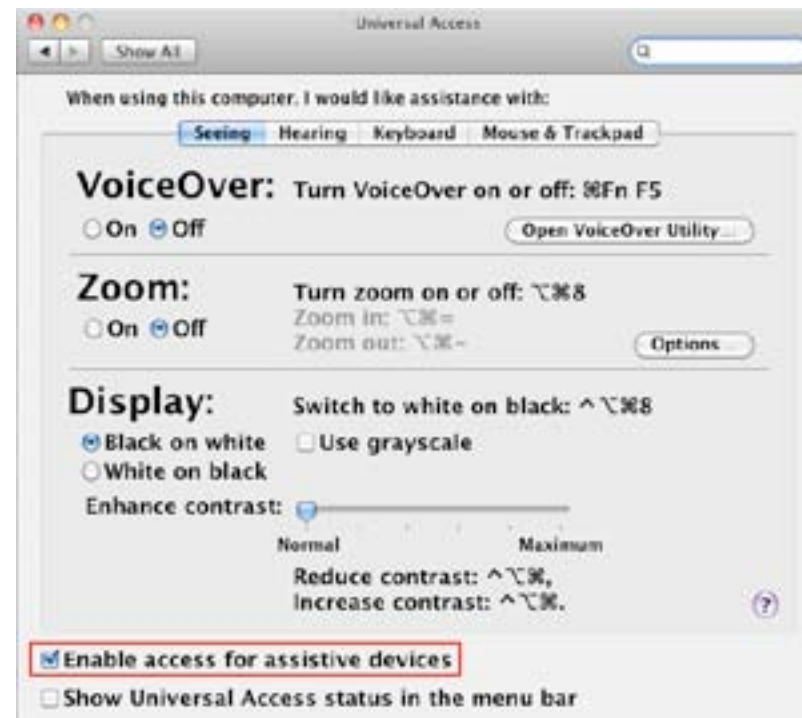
Universal Access

Show All

When using this computer, I would like assistance with:

Seeing Hearing Keyboard Mouse & Trackpad

VoiceOver: Turn VoiceOver on or off: ⌘Fn F5

On Off

Open VoiceOver Utility...

Zoom: Turn zoom on or off: ⌥⌘8

On Off

Zoom in: ⌥⌘=

Zoom out: ⌥⌘-

Options...

Display: Switch to white on black: ^⌥⌘8

Black on white

Use grayscale

White on black

Enhance contrast:

Normal Maximum

Reduce contrast: ^⌥⌘,

Increase contrast: ^⌥⌘.

?

Enable access for assistive devices

Show Universal Access status in the menu bar